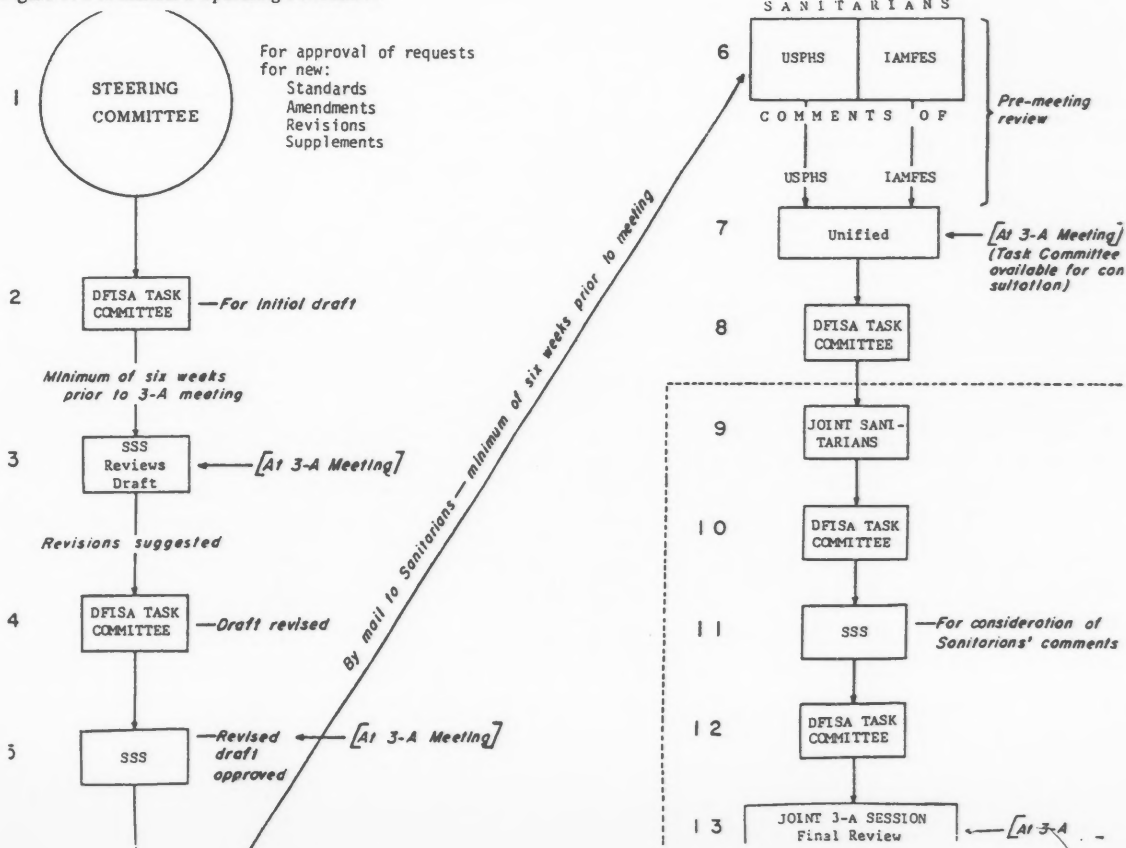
1
STEERING COMMITTEE
For approval of requests for new:
Standards
Amendments
Revisions
Supplements

2
DFISA TASK COMMITTEE
—For initial draft

Minimum of six weeks prior to 3-A meeting

3
SSS Reviews Draft
[At 3-A Meeting]

Revisions suggested

4
DFISA TASK COMMITTEE
—Draft revised

5
SSS
—Revised draft approved
[At 3-A Meeting]

By mail to Sanitarians — minimum of six weeks prior to meeting

SANITARIANS
6
USPHS
IAMFES
COMMENTS OF
USPHS
IAMFES
Pre-meeting review

7
Unified
[At 3-A Meeting] (Task Committee available for consultation)

8
DFISA TASK COMMITTEE

9
JOINT SANITARIANS

10
DFISA TASK COMMITTEE

11
SSS
—For consideration of Sanitarians' comments

12
DFISA TASK COMMITTEE

13
JOINT 3-A SESSION Final Review
[At 3-A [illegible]